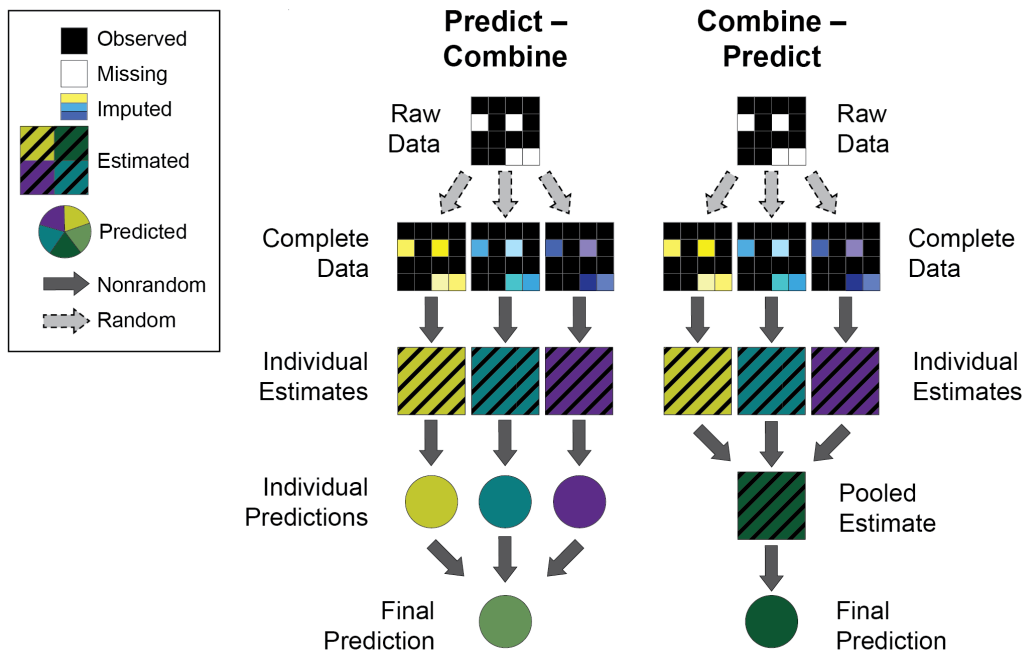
Observed
Missing
Imputed
Estimated
Predicted
Nonrandom
Random

Predict – Combine

Raw Data

Complete Data

Individual Estimates

Individual Predictions

Final Prediction

Combine – Predict

Raw Data

Complete Data

Individual Estimates

Pooled Estimate

Final Prediction